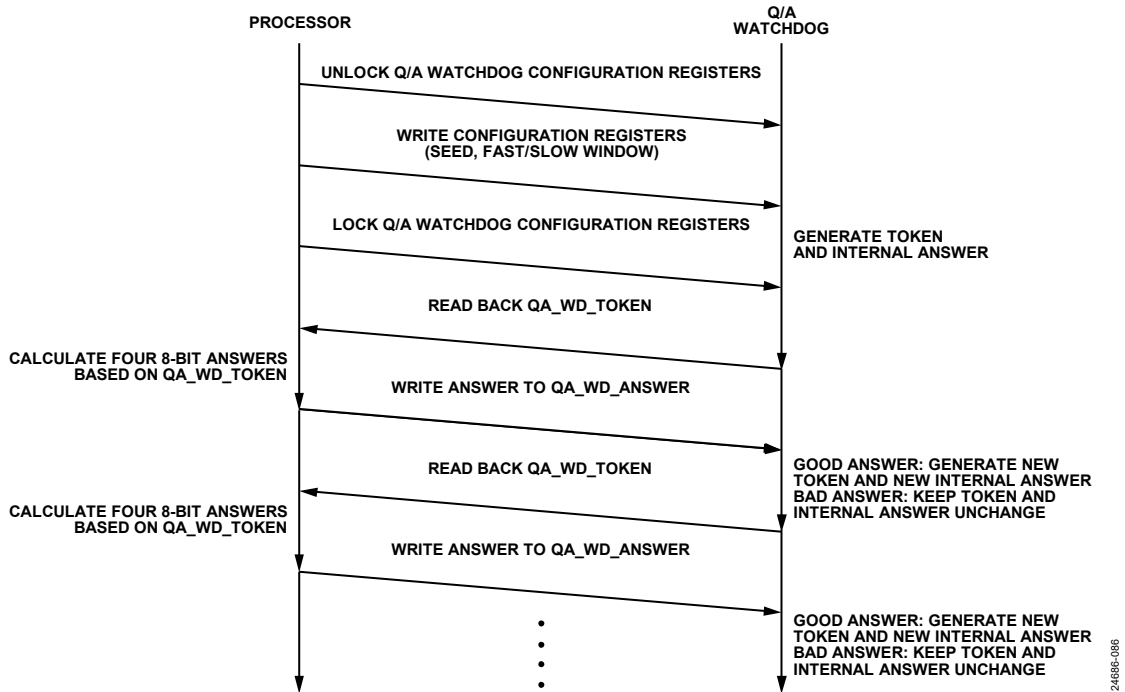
PROCESSOR

Q/A
WATCHDOG

UNLOCK Q/A WATCHDOG CONFIGURATION REGISTERS

WRITE CONFIGURATION REGISTERS
(SEED, FAST/SLOW WINDOW)

LOCK Q/A WATCHDOG CONFIGURATION REGISTERS

GENERATE TOKEN
AND INTERNAL ANSWER

READ BACK QA_WD_TOKEN

CALCULATE FOUR 8-BIT ANSWERS
BASED ON QA_WD_TOKEN

WRITE ANSWER TO QA_WD_ANSWER

READ BACK QA_WD_TOKEN

GOOD ANSWER: GENERATE NEW
TOKEN AND NEW INTERNAL ANSWER
BAD ANSWER: KEEP TOKEN AND
INTERNAL ANSWER UNCHANGE

CALCULATE FOUR 8-BIT ANSWERS
BASED ON QA_WD_TOKEN

WRITE ANSWER TO QA_WD_ANSWER

GOOD ANSWER: GENERATE NEW
TOKEN AND NEW INTERNAL ANSWER
BAD ANSWER: KEEP TOKEN AND
INTERNAL ANSWER UNCHANGE

24686-086